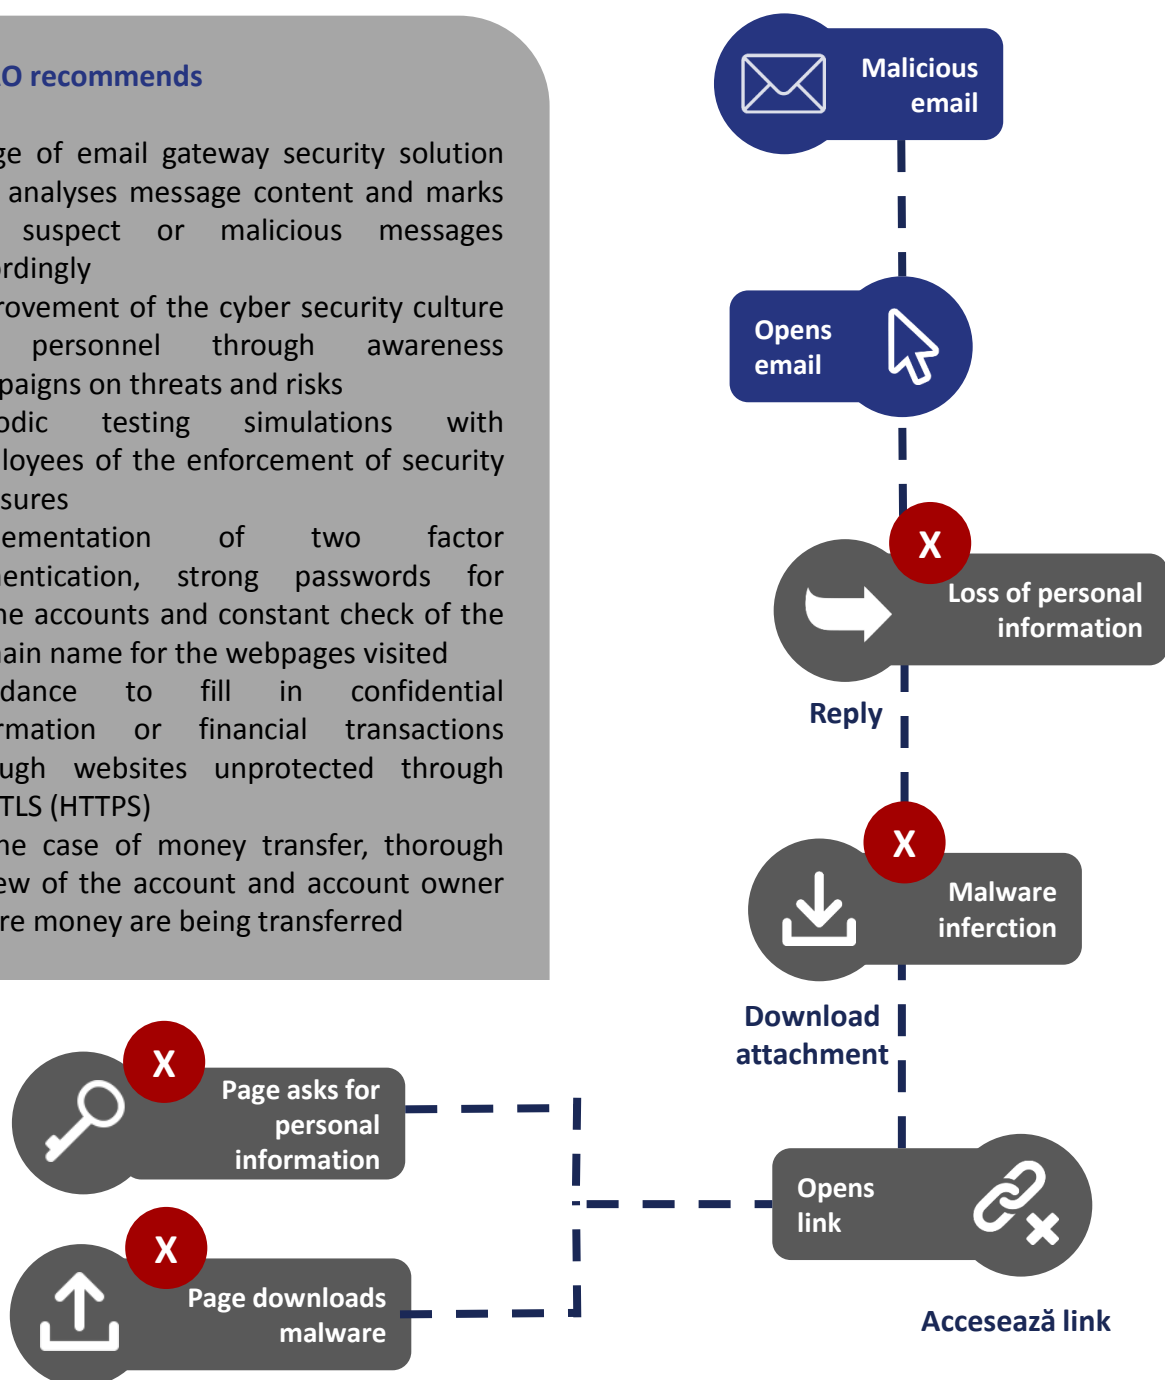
O recommends

ge of email gateway security solution analyses message content and marks suspect or malicious messages rdingly

rovement of the cyber security culture personnel through awareness paigns on threats and risks

odic testing simulations with loyees of the enforcement of security sures

ementation of two factor entication, strong passwords for he accounts and constant check of the ain name for the webpages visited

dance to fill in confidential rmation or financial transactions ugh websites unprotected through TLS (HTTPS)

he case of money transfer, thorough ew of the account and account owner re money are being transferred

Malicious email

Opens email

X

Loss of personal information

Reply

X

Malware inferction

Download attachment

X

Page asks for personal information

X

Page downloads malware

Opens link

Accesează link